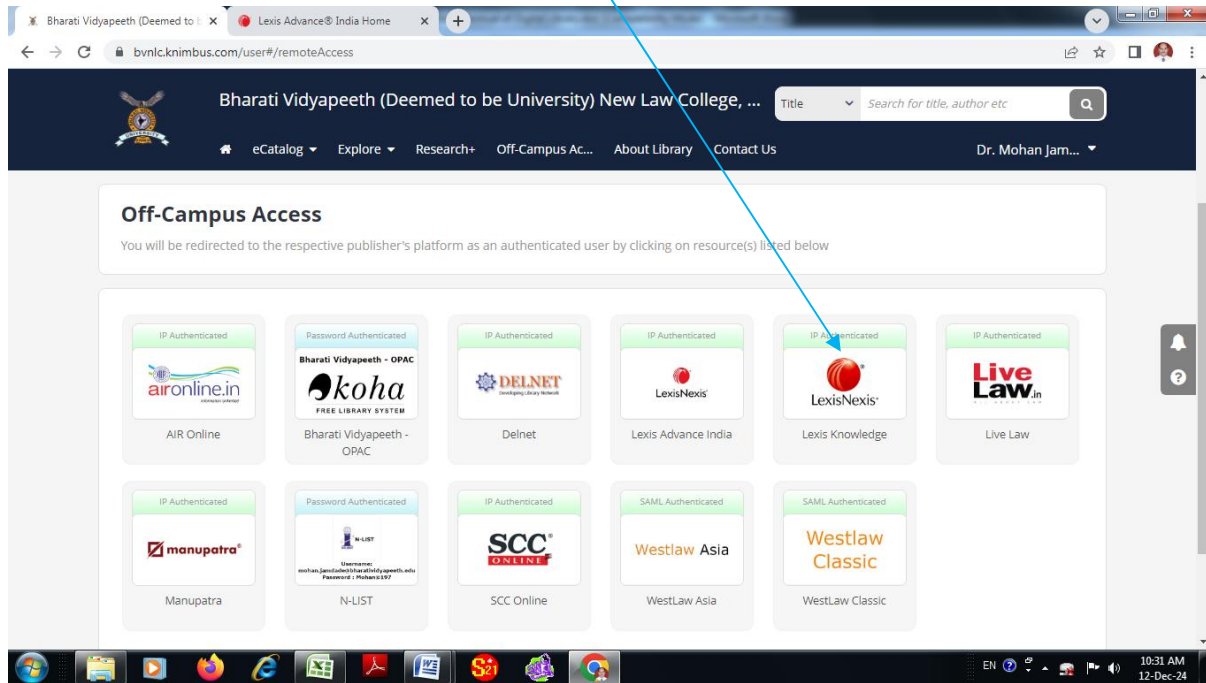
Bharati Vidyapeeth (Deemed to b ×
Lexis Advance® India Home ×
+

bvnlc.knimbus.com/user#/remoteAccess

Bharati Vidyapeeth (Deemed to be University) New Law College, ...
Title
Search for title, author etc

eCatalog
Explore
Research+
Off-Campus Ac...
About Library
Contact Us
Dr. Mohan Jam...

Off-Campus Access

You will be redirected to the respective publisher's platform as an authenticated user by clicking on resource(s) listed below

IP Authenticated
aironline.in
AIR Online

Password Authenticated
Bharati Vidyapeeth - OPAC
koha
FREE LIBRARY SYSTEM
Bharati Vidyapeeth - OPAC

IP Authenticated
DELNET
Delnet

IP Authenticated
LexisNexis
Lexis Advance India

IP Authenticated
LexisNexis
Lexis Knowledge

IP Authenticated
Live Law.in
Live Law

IP Authenticated
manupatra
Manupatra

Password Authenticated
N-LIST
Username: mohan.jamdade@bharatividyapeeth.edu
Password : Mohan@197
N-LIST

IP Authenticated
SCC ONLINE
SCC Online

SAML Authenticated
Westlaw Asia
WestLaw Asia

SAML Authenticated
Westlaw Classic
WestLaw Classic

EN
10:31 AM
12-Dec-24